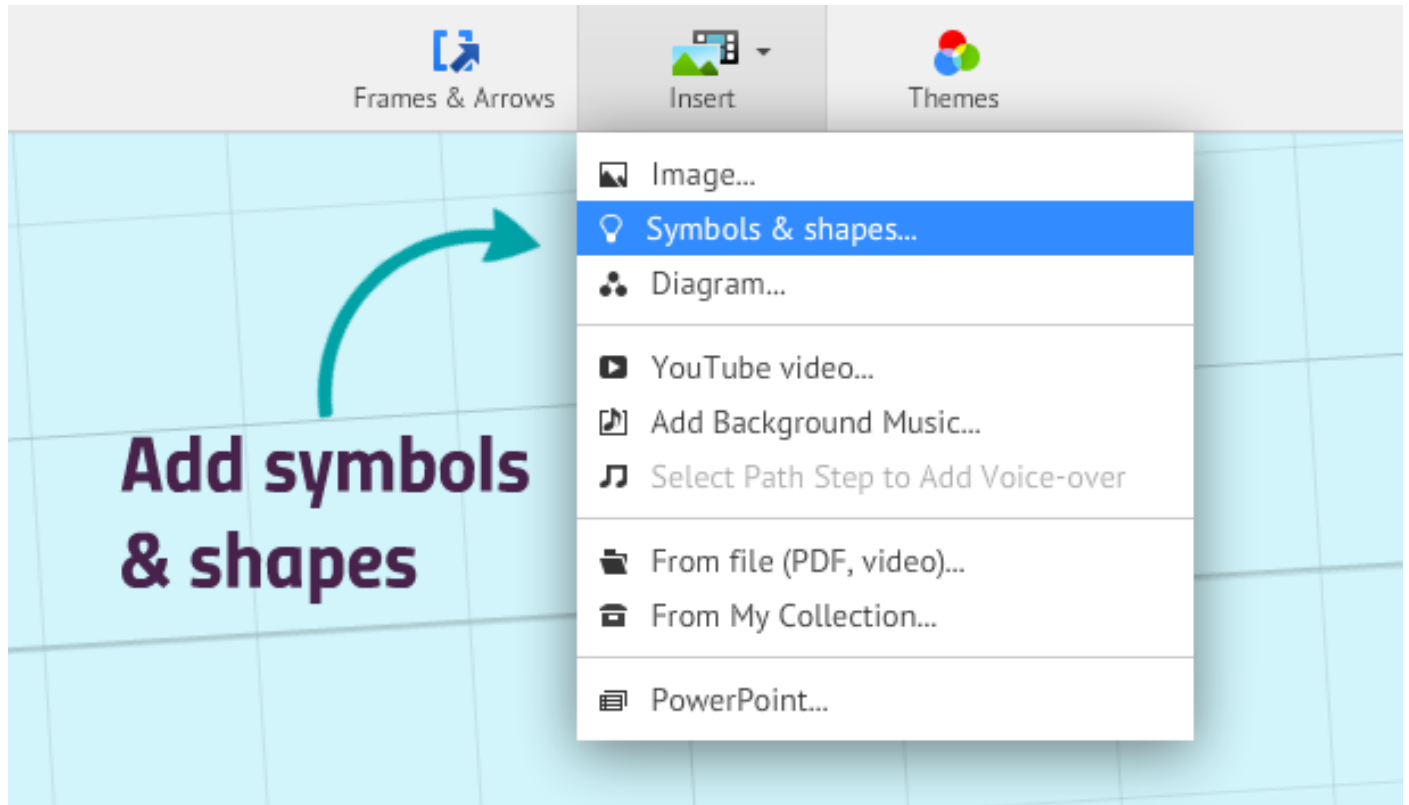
Frames & Arrows

Insert

Themes

Image...

Symbols & shapes...

Diagram...

YouTube video...

Add Background Music...

Select Path Step to Add Voice-over

From file (PDF, video)...

From My Collection...

PowerPoint...

Add symbols & shapes